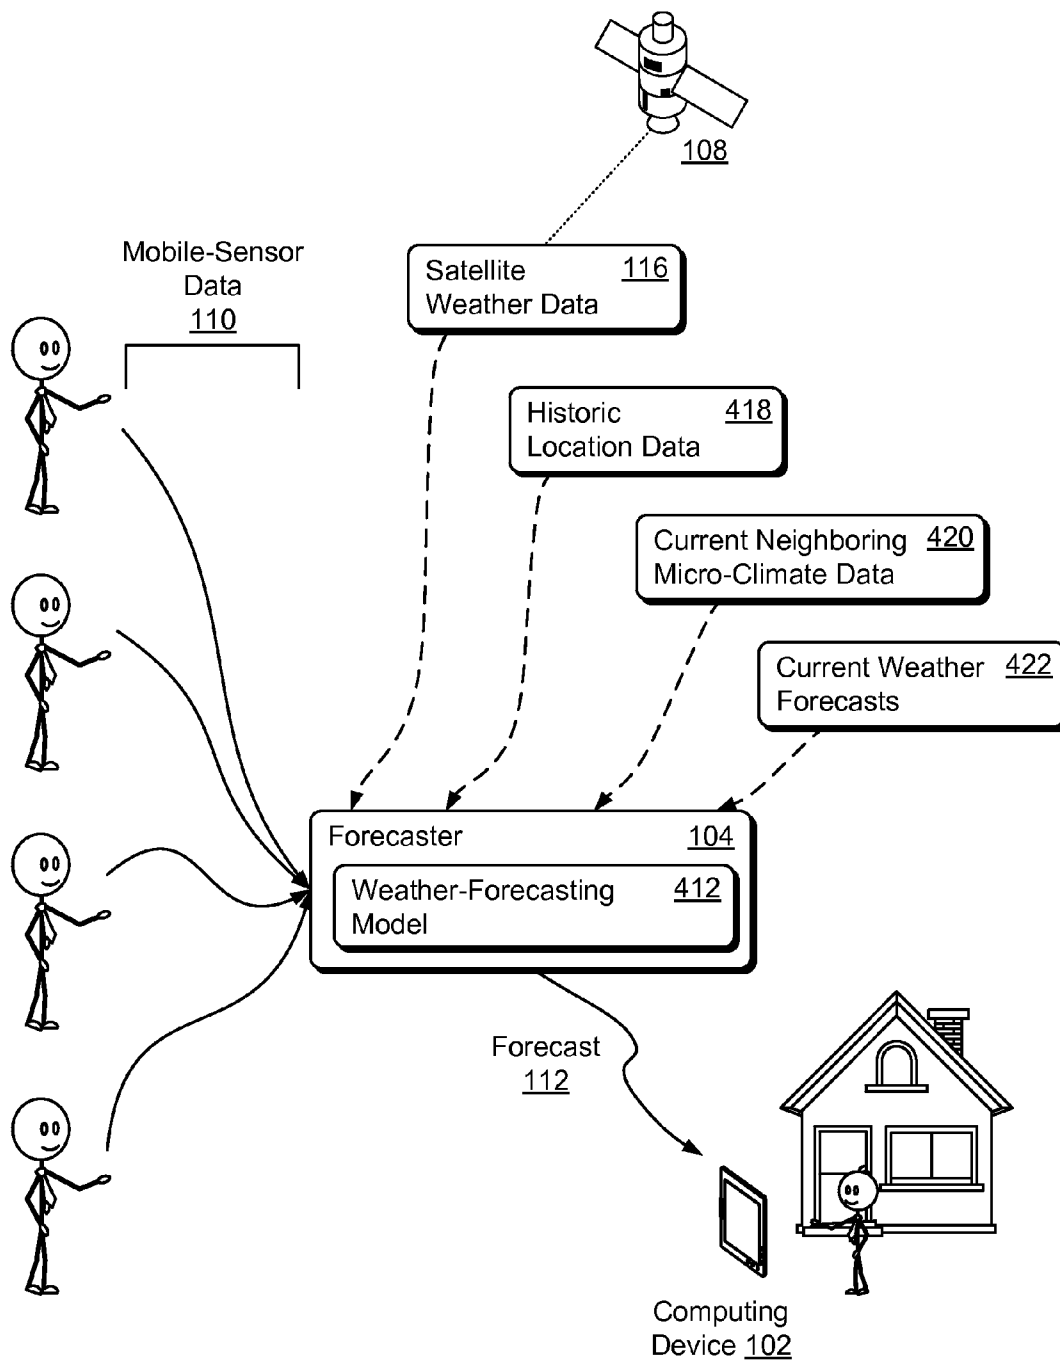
108

Mobile-Sensor Data 110

Satellite Weather Data 116

Historic Location Data 418

Current Neighboring Micro-Climate Data 420

Current Weather Forecasts 422

Forecaster 104

Weather-Forecasting Model 412

Forecast 112

Computing Device 102